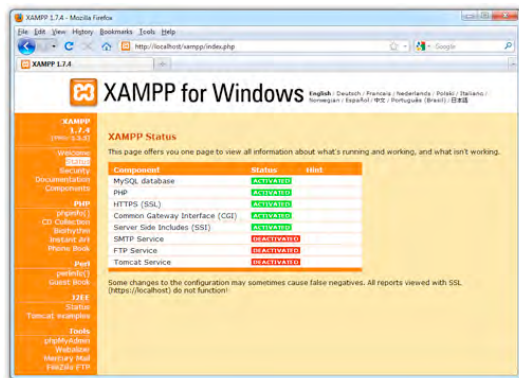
XAMPP 1.7.4 - Mozilla Firefox

File Edit View History Bookmarks Tools Help

http://localhost/xampp/index.php

Google

XAMPP 1.7.4

XAMPP for Windows

English / Deutsch / Francais / Nederlands / Polski / Italiano / Norwegian / Español / 中文 / Português (Brasil) / 日本語

XAMPP 1.7.4 [PHP: 5.3.5]

Welcome
Status
Security
Documentation
Components

PHP
phpinfo()
CD Collection
Biorhythm
Instant Art
Phone Book

Perl
perlinfo()
Guest Book

J2EE
Status
Tomcat examples

Tools
phpMyAdmin
Webalizer
Mercury Mail
FileZilla FTP

XAMPP Status

This page offers you one page to view all information about what's running and working, and what isn't working.

| Component | Status | Hint |
|---|---|---|
| MySQL database | ACTIVATED | |
| PHP | ACTIVATED | |
| HTTPS (SSL) | ACTIVATED | |
| Common Gateway Interface (CGI) | ACTIVATED | |
| Server Side Includes (SSI) | ACTIVATED | |
| SMTP Service | DEACTIVATED | |
| FTP Service | DEACTIVATED | |
| Tomcat Service | DEACTIVATED | |

Some changes to the configuration may sometimes cause false negatives. All reports viewed with SSL (https://localhost) do not function!